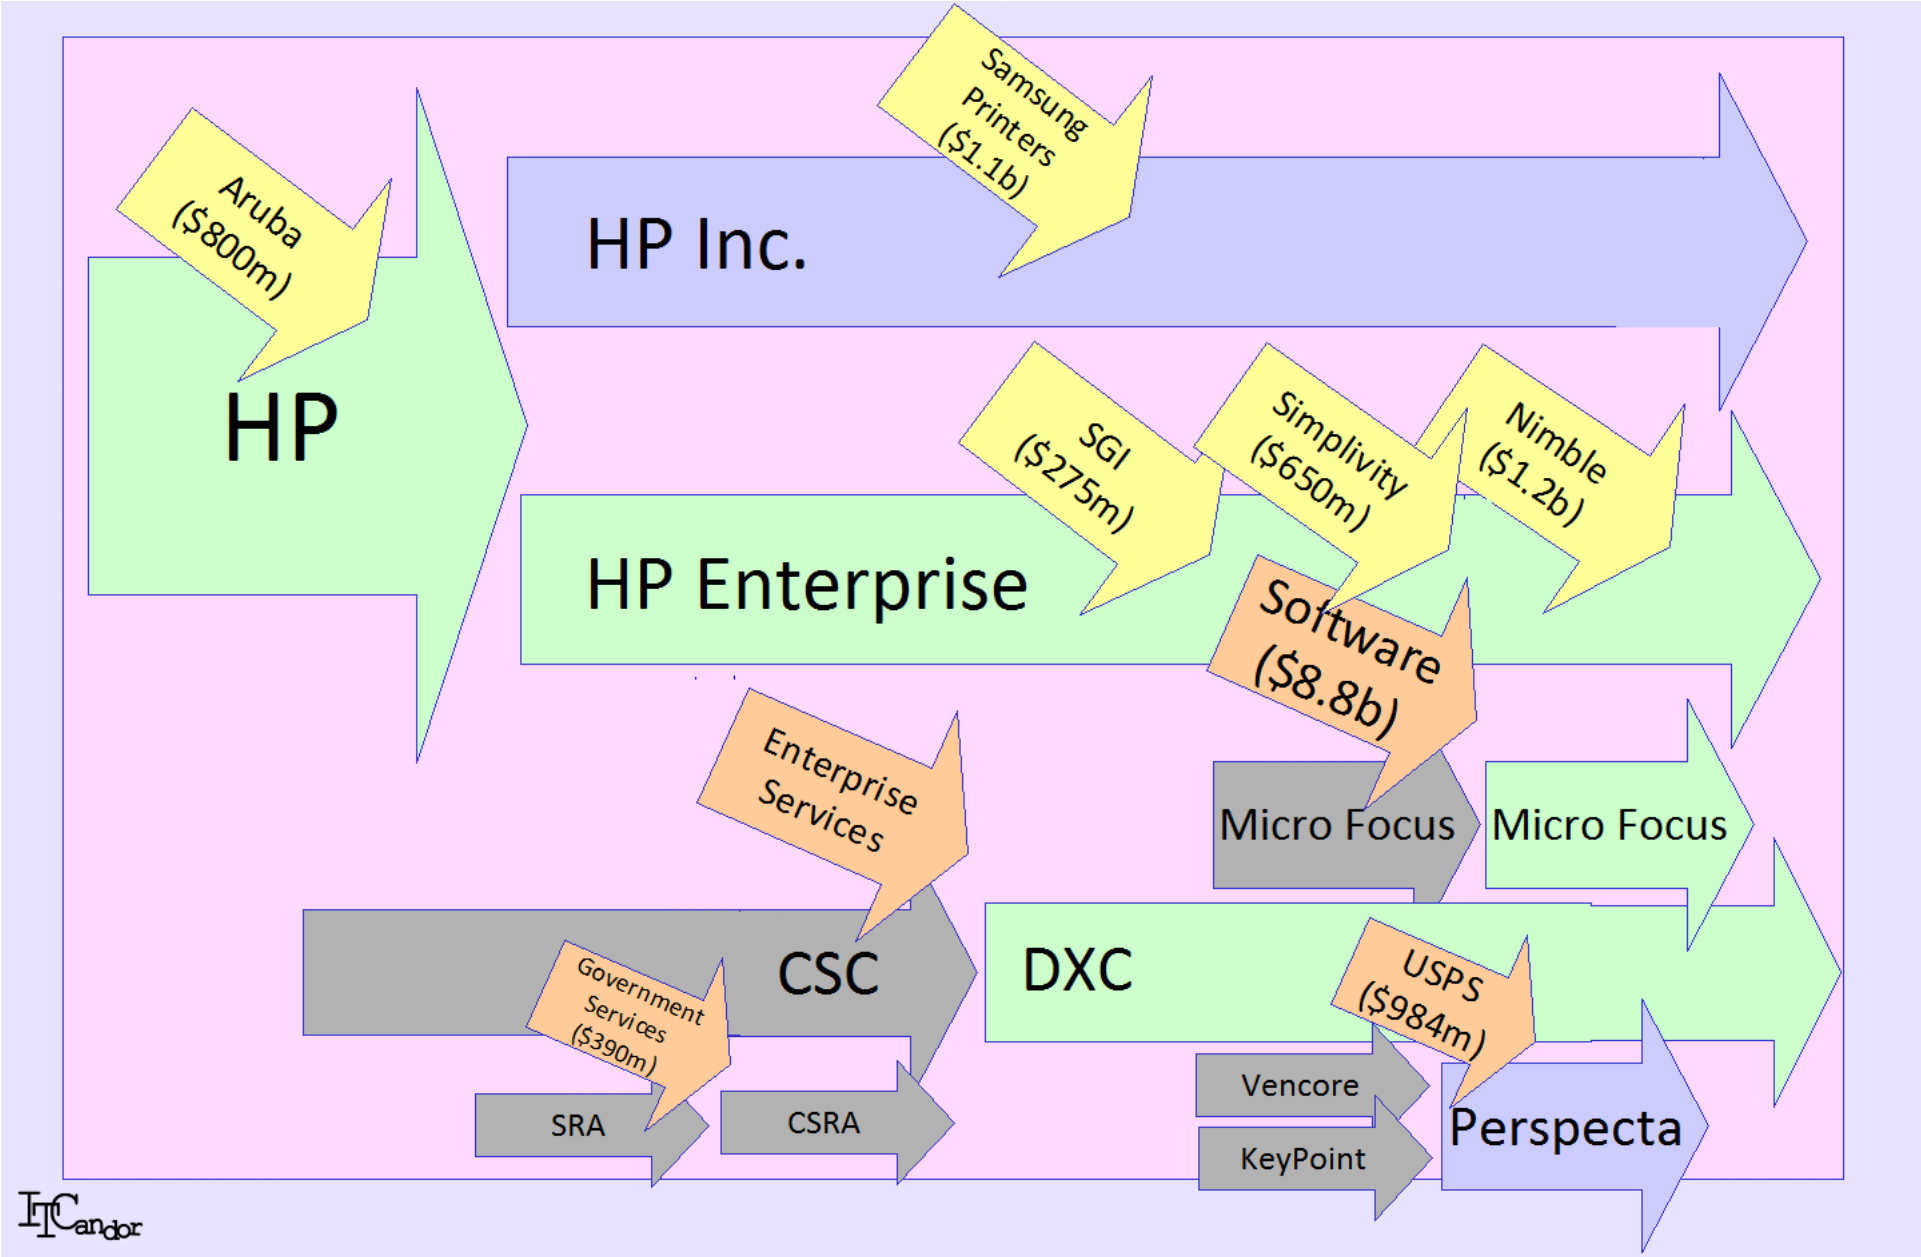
Aruba ($800m)

HP

Samsung Printers ($1.1b)

HP Inc.

SGI ($275m)

Simplivity ($650m)

Nimble ($1.2b)

HP Enterprise

Software ($8.8b)

Enterprise Services

Micro Focus

Micro Focus

CSC

DXC

Government Services ($390m)

USPS ($984m)

SRA

CSRA

Vencore

KeyPoint

Perspecta

ITCandor